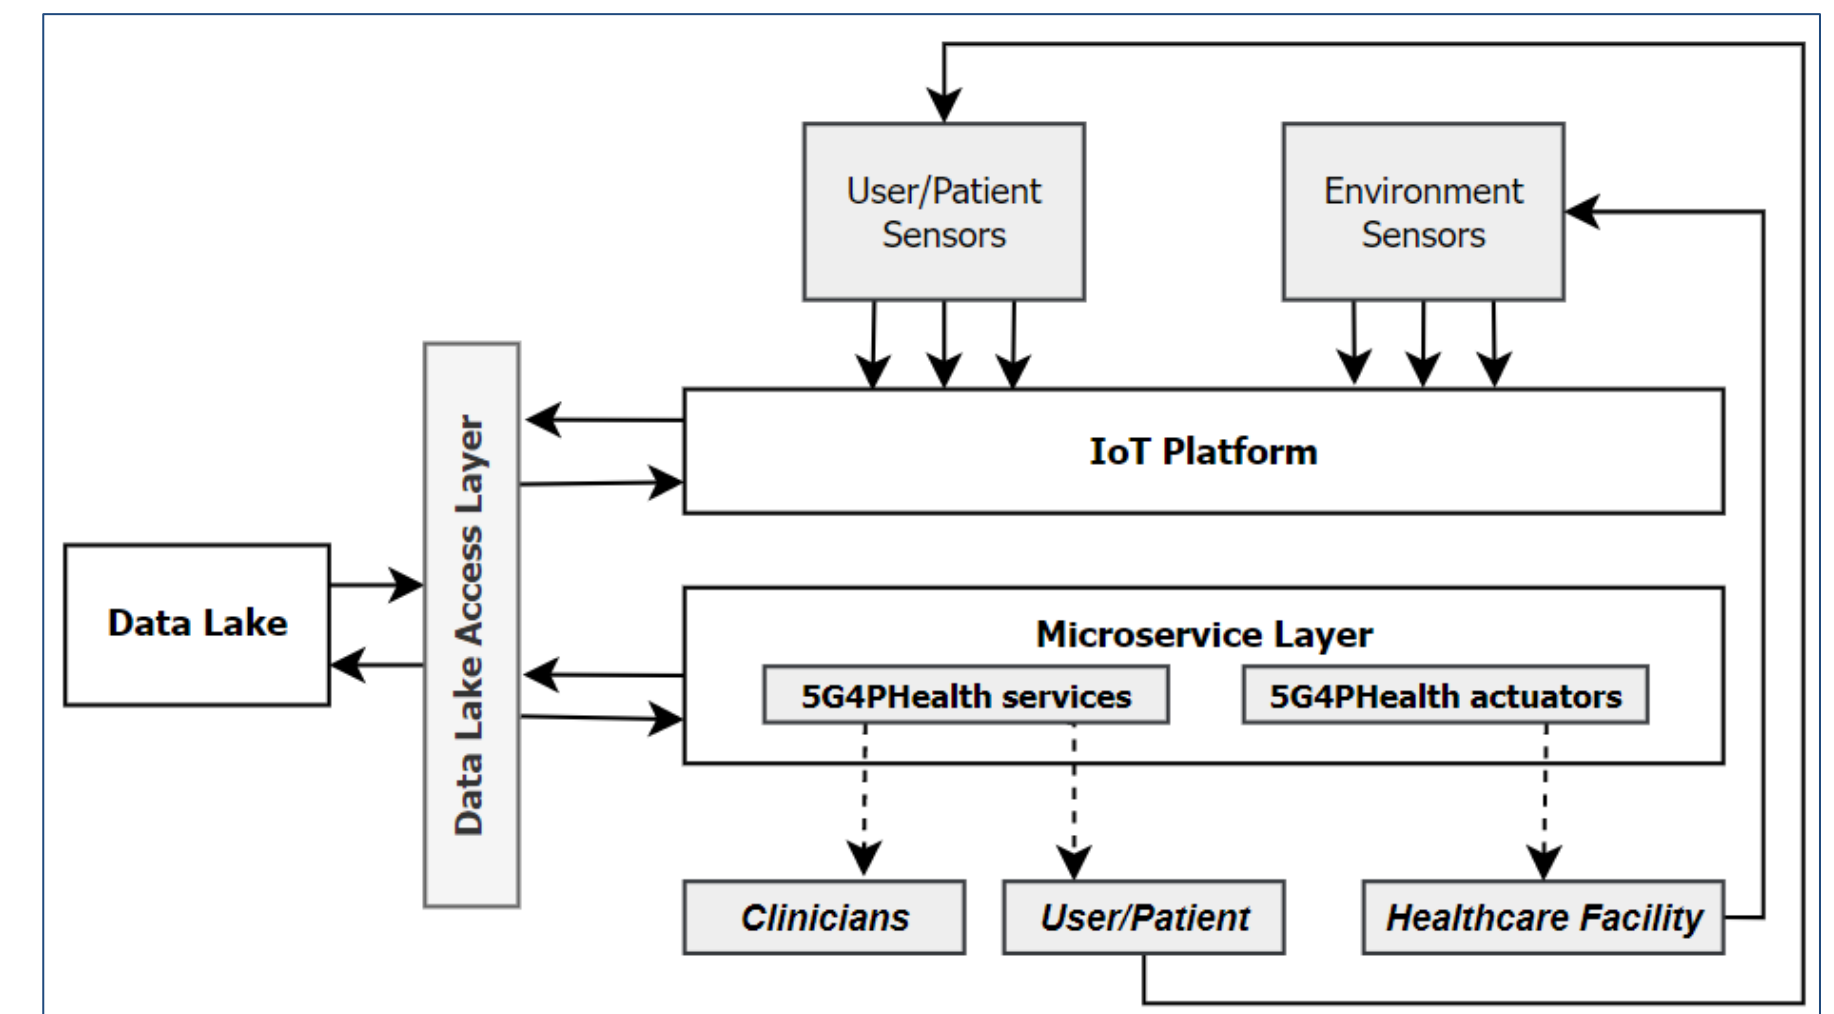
User/Patient Sensors

Environment Sensors

IoT Platform

Data Lake Access Layer

Data Lake

Microservice Layer

5G4PHealth services

5G4PHealth actuators

Clinicians

User/Patient

Healthcare Facility